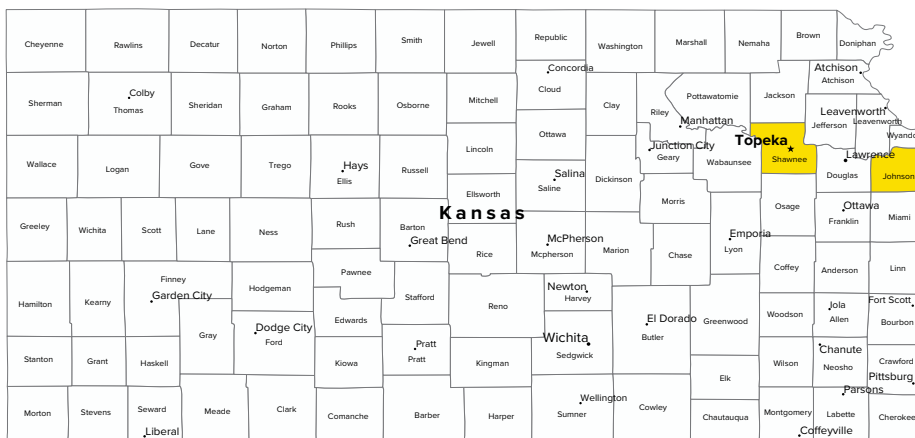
Cheyenne
Rawlins
Decatur
Norton
Phillips
Smith
Jewell
Republic
Washington
Marshall
Nemaha
Brown
Doniphan
Atchison
Atchison
Concordia
Colby
Cloud
Sherman
Thomas
Sheridan
Graham
Rooks
Osborne
Mitchell
Clay
Riley
Pottawatomie
Jackson
Leavenworth
Manhattan
Jefferson
Leavenworth
Wyandotte
Topeka
Ottawa
Shawnee
Lincoln
Junction City
Geary
Lawrence
Wallace
Logan
Gove
Trego
Hays
Ellis
Russell
Salina
Dickinson
Wabaunsee
Douglas
Johnson
Saline
Ellsworth
Morris
Kansas
Ottawa
Osage
Emporia
Franklin
Miami
Greeley
Wichita
Scott
Lane
Ness
Rush
Barton
Great Bend
Rice
McPherson
Mcpherson
Marion
Chase
Lyon
Coffey
Anderson
Linn
Finney
Garden City
Hodgeman
Pawnee
Stafford
Hamilton
Kearny
Reno
Newton
Harvey
Fort Scott
Iola
Woodson
Allen
Bourbon
Gray
Dodge City
Ford
Edwards
El Dorado
Greenwood
Butler
Wichita
Sedgwick
Stanton
Grant
Haskell
Kiowa
Pratt
Pratt
Kingman
Chanute
Neosho
Crawford
Wilson
Pittsburg
Parsons
Wellington
Elk
Morton
Stevens
Seward
Liberal
Meade
Clark
Comanche
Barber
Harper
Sumner
Cowley
Chautauqua
Montgomery
Labette
Coffeyville
Cherokee